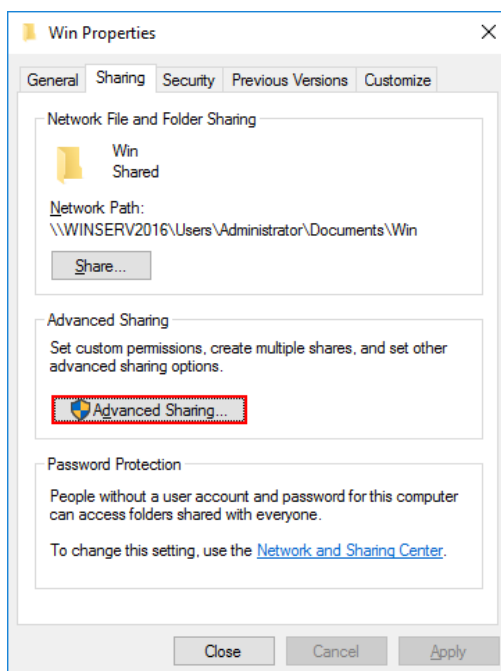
Win Properties

×

General | Sharing | Security | Previous Versions | Customize

Network File and Folder Sharing

Win
Shared

Network Path:
\\WINSERV2016\Users\Administrator\Documents\Win

Share...

Advanced Sharing

Set custom permissions, create multiple shares, and set other advanced sharing options.

Advanced Sharing...

Password Protection

People without a user account and password for this computer can access folders shared with everyone.

To change this setting, use the Network and Sharing Center.

Close | Cancel | Apply